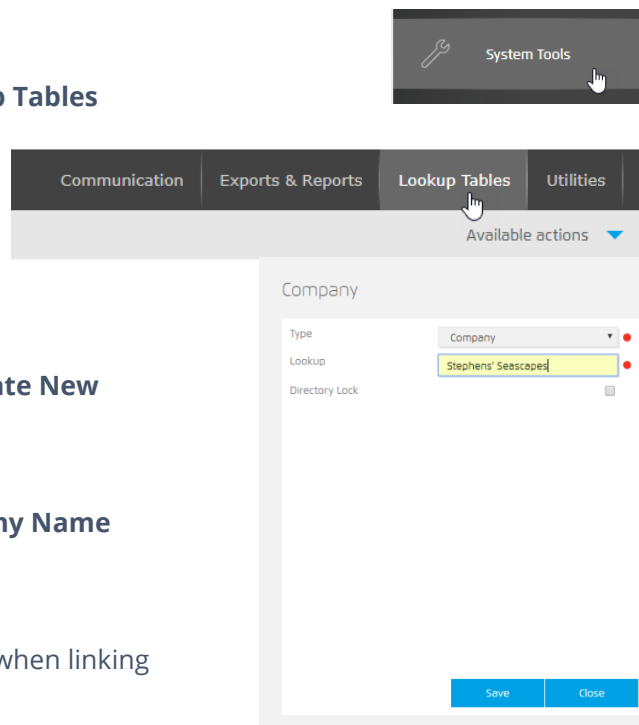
System Tools

p Tables

Communication | Exports & Reports | Lookup Tables | Utilities

Available actions

Company

Type | Company
Lookup | Stephens' Seascapes
Directory Lock

ate New

ny Name

when linking

Save | Close